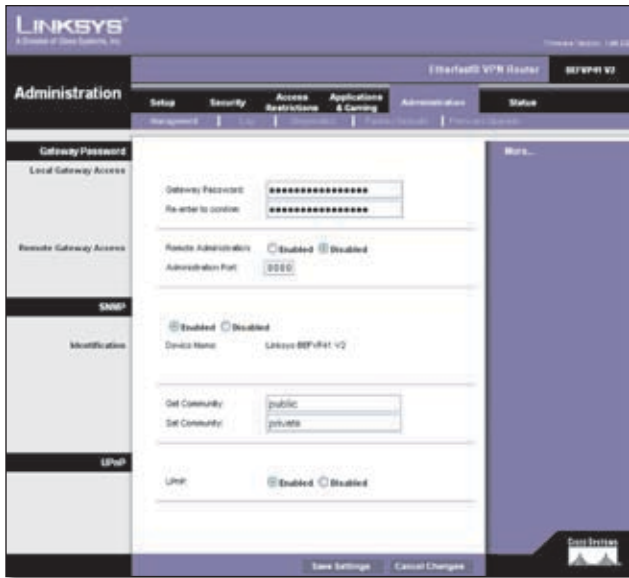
LINKSYS
A Division of Cisco Systems, Inc.

Firmware Version: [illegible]

EtherFast® VPN Router BEFVP41 V2

Administration

Setup | Security | Access Restrictions | Applications & Gaming | Administration | Status

Management | Log | Diagnostics | Factory Defaults | Firmware Upgrade

Gateway Password

Local Gateway Access

Gateway Password: ●●●●●●●●●●●●●●●●●
Re-enter to confirm: ●●●●●●●●●●●●●●●●●

Remote Gateway Access

Remote Administration: Enabled Disabled
Administration Port: 8080

SNMP

Identification

Enabled Disabled
Device Name: Linksys BEFVP41 V2

Get Community: public
Set Community: private

UPnP

UPnP: Enabled Disabled

More...

Save Settings | Cancel Changes

Cisco Systems